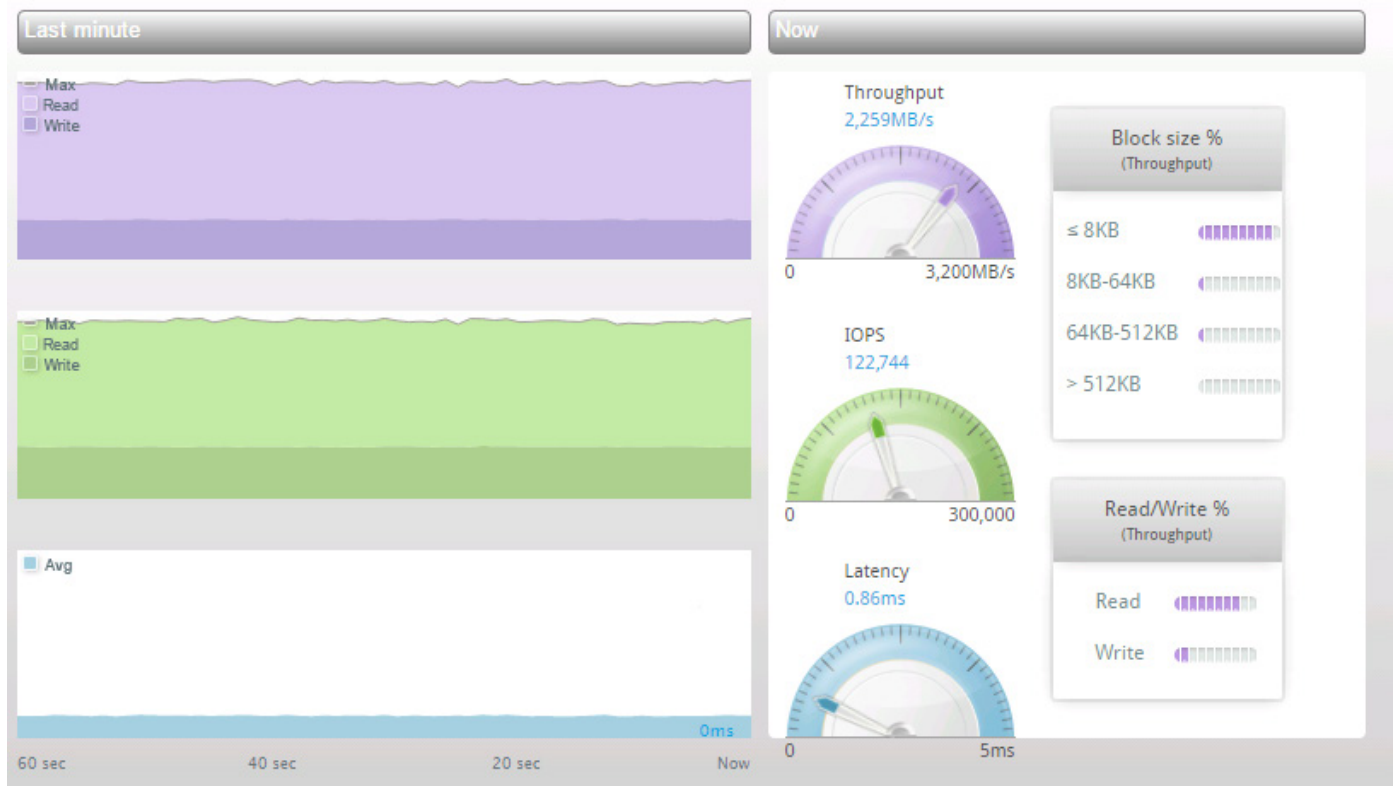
Last minute

Max
Read
Write

Max
Read
Write

Avg

0ms

60 sec
40 sec
20 sec
Now

Now

Throughput
2,259MB/s
0
3,200MB/s

IOPS
122,744
0
300,000

Latency
0.86ms
0
5ms

Block size %
(Throughput)

≤ 8KB
8KB-64KB
64KB-512KB
> 512KB

Read/Write %
(Throughput)

Read
Write